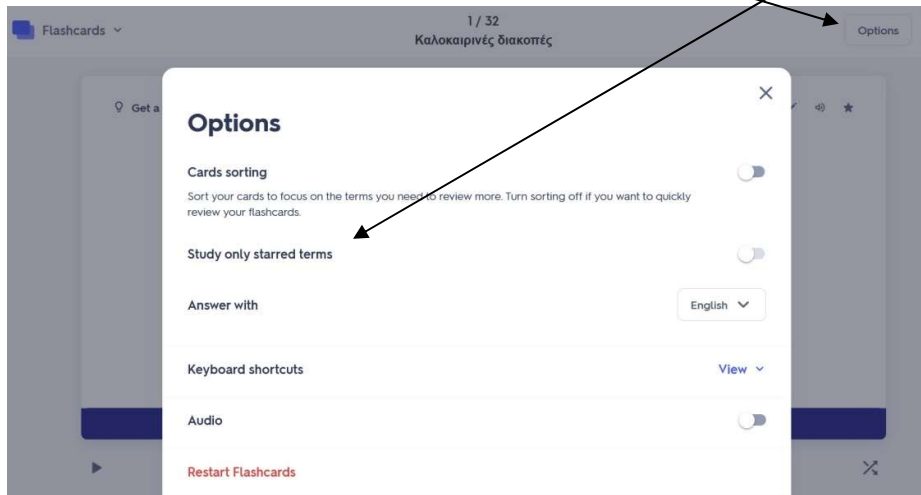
Flashcards

1 / 32
Καλοκαιρινές διακοπές

Options

Get a

Options

Cards sorting

Sort your cards to focus on the terms you need to review more. Turn sorting off if you want to quickly review your flashcards.

Study only starred terms

Answer with

English

Keyboard shortcuts

View

Audio

Restart Flashcards